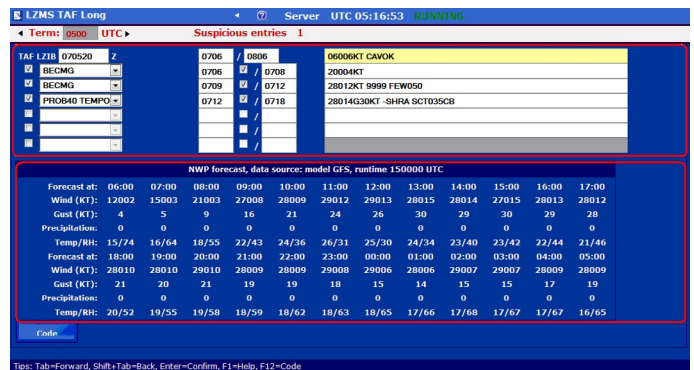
LZMS TAF Long ◄ ? Server UTC 05:16:53 RUNNING

◄ Term: 0500 UTC ► Suspicious entries 1

TAF LZIB 070520 Z 0706 / 0806 06006KT CAVOK
BECMG 0706 / 0708 20004KT
BECMG 0709 / 0712 28012KT 9999 FEW050
PROB40 TEMPO 0712 / 0718 28014G30KT -SHRA SCT035CB
/
/
/

NWP forecast, data source: model GFS, runtime 150000 UTC

| Forecast at: | 06:00 | 07:00 | 08:00 | 09:00 | 10:00 | 11:00 | 12:00 | 13:00 | 14:00 | 15:00 | 16:00 | 17:00 |
|---|---|---|---|---|---|---|---|---|---|---|---|---|
| Wind (KT): | 12002 | 15003 | 21003 | 27008 | 28009 | 29012 | 29013 | 28015 | 28014 | 27015 | 28013 | 28012 |
| Gust (KT): | 4 | 5 | 9 | 16 | 21 | 24 | 26 | 30 | 29 | 30 | 29 | 28 |
| Precipitation: | 0 | 0 | 0 | 0 | 0 | 0 | 0 | 0 | 0 | 0 | 0 | 0 |
| Temp/RH: | 15/74 | 16/64 | 18/55 | 22/43 | 24/36 | 26/31 | 25/30 | 24/34 | 23/40 | 23/42 | 22/44 | 21/46 |
| Forecast at: | 18:00 | 19:00 | 20:00 | 21:00 | 22:00 | 23:00 | 00:00 | 01:00 | 02:00 | 03:00 | 04:00 | 05:00 |
| Wind (KT): | 28010 | 28010 | 29010 | 28009 | 28009 | 29008 | 29006 | 28006 | 29007 | 29007 | 28009 | 28009 |
| Gust (KT): | 21 | 20 | 21 | 19 | 19 | 18 | 15 | 14 | 15 | 15 | 17 | 19 |
| Precipitation: | 0 | 0 | 0 | 0 | 0 | 0 | 0 | 0 | 0 | 0 | 0 | 0 |
| Temp/RH: | 20/52 | 19/55 | 19/58 | 18/59 | 18/62 | 18/63 | 18/65 | 17/66 | 17/68 | 17/67 | 17/67 | 16/65 |

Code

Tips: Tab=Forward, Shift+Tab=Back, Enter=Confirm, F1=Help, F12=Code